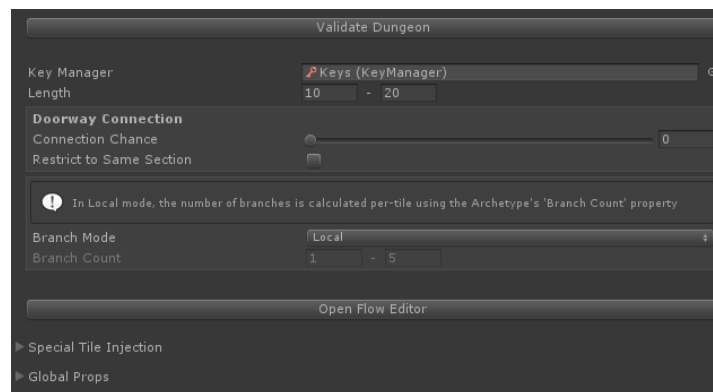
Validate Dungeon

Key Manager
Keys (KeyManager)

Length
10 - 20

Doorway Connection

Connection Chance
0

Restrict to Same Section

In Local mode, the number of branches is calculated per-tile using the Archetype's 'Branch Count' property

Branch Mode
Local

Branch Count
1 - 5

Open Flow Editor

Special Tile Injection

Global Props